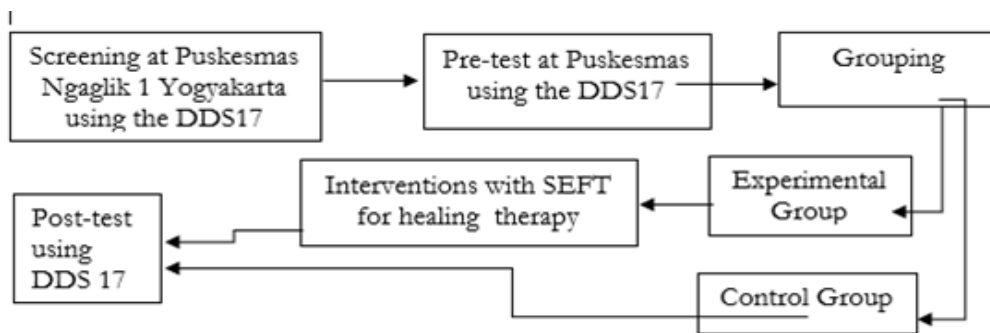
Screening at Puskesmas Ngaglik 1 Yogyakarta using the DDS17

Pre-test at Puskesmas using the DDS17

Grouping

Experimental Group

Interventions with SEFT for healing therapy

Post-test using DDS 17

Control Group